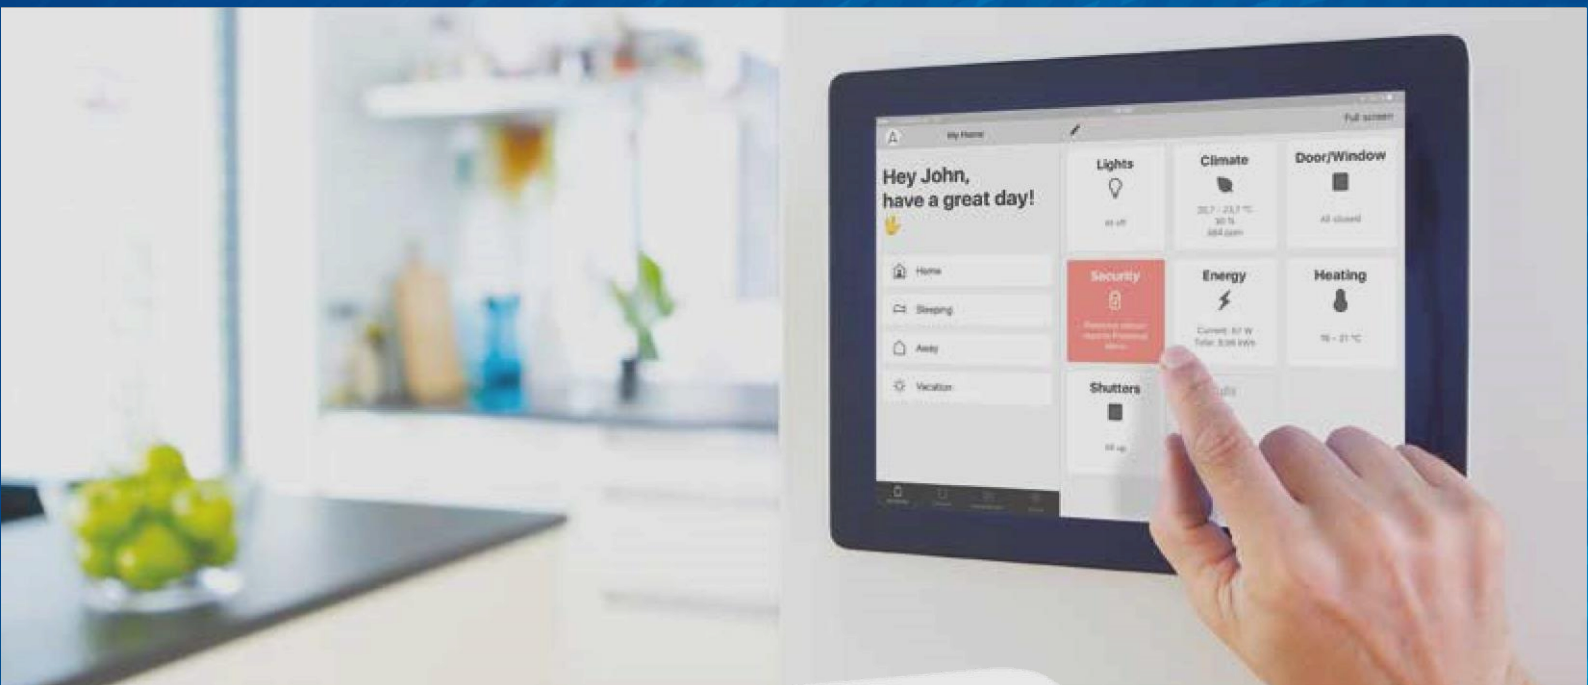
My Home

Full screen

Hey John, have a great day!

Home

Sleeping

Away

Vacation

Lights

All off

Climate

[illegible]

Door/Window

All closed

Security

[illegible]

Energy

Current: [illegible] W Total: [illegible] kWh

Heating

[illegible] °C

Shutters

All up